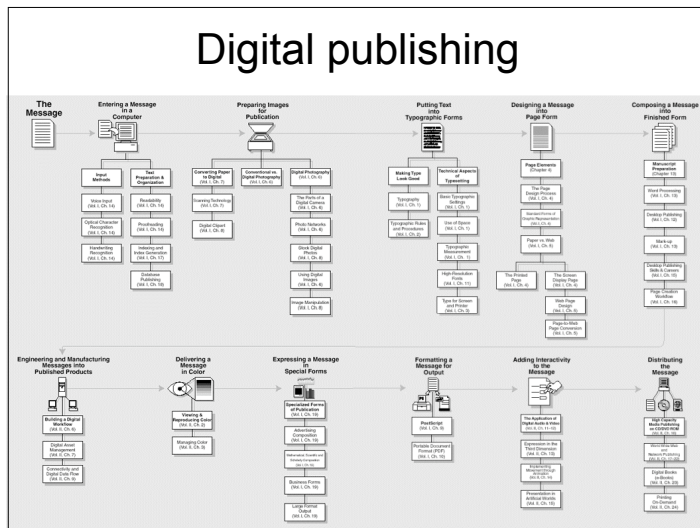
Digital publishing

The Message

Entering a Message in a Computer

Input Methods

Voice Input (Vol. I, Ch. 14)

Optical Character Recognition (Vol. I, Ch. 14)

Handwriting Recognition (Vol. I, Ch. 14)

Text Preparation & Organization

Readability (Vol. I, Ch. 14)

Proofreading (Vol. I, Ch. 14)

Indexing and Index Generation (Vol. I, Ch. 17)

Database Publishing (Vol. I, Ch. 18)

Preparing Images for Publication

Converting Paper to Digital (Vol. I, Ch. 7)

Scanning Technology (Vol. I, Ch. 7)

Digital Clipart (Vol. I, Ch. 8)

Conventional vs. Digital Photography (Vol. I, Ch. 6)

Digital Photography (Vol. I, Ch. 6)

The Parts of a Digital Camera (Vol. I, Ch. 6)

Photo Networks (Vol. I, Ch. 6)

Stock Digital Photos (Vol. I, Ch. 6)

Using Digital Images (Vol. I, Ch. 6)

Image Manipulation (Vol. I, Ch. 6)

Putting Text into Typographic Forms

Making Type Look Good

Typography (Vol. I, Ch. 1)

Typographic Rules and Procedures (Vol. I, Ch. 2)

Technical Aspects of Typesetting

Basic Typographic Settings (Vol. I, Ch. 1)

Use of Space (Vol. I, Ch. 1)

Typographic Measurement (Vol. I, Ch. 1)

High-Resolution Fonts (Vol. I, Ch. 11)

Type for Screen and Printer (Vol. I, Ch. 3)

Designing a Message into Page Form

Page Elements (Chapter 4)

The Page Design Process (Vol. I, Ch. 4)

Standard Forms of Page Representation (Vol. I, Ch. 5)

Paper vs. Web (Vol. I, Ch. 4)

The Printed Page (Vol. I, Ch. 4)

The Screen Display Page (Vol. I, Ch. 4)

Web Page Design (Vol. I, Ch. 4)

Page-to-Web Page Conversion (Vol. I, Ch. 5)

Composing a Message into Finished Form

Manuscript Preparation (Chapter 13)

Word Processing (Vol. I, Ch. 13)

Desktop Publishing (Vol. I, Ch. 13)

Mark-up (Vol. I, Ch. 13)

Desktop Publishing Skills & Careers (Vol. I, Ch. 15)

Page Creation Workflow (Vol. I, Ch. 16)

Engineering and Manufacturing Messages into Published Products

Building a Digital Workflow (Vol. II, Ch. 6)

Digital Asset Management (Vol. II, Ch. 7)

Connectivity and Digital Data Flow (Vol. II, Ch. 6)

Delivering a Message in Color

Viewing & Reproducing Color (Vol. II, Ch. 3)

Managing Color (Vol. II, Ch. 3)

Expressing a Message in Special Forms

Specialized Forms of Publication (Vol. I, Ch. 19)

Advertising Composition (Vol. I, Ch. 19)

Mathematical, Scientific and Similarly Composition (Vol. I, Ch. 19)

Business Forms (Vol. I, Ch. 19)

Large Format Output (Vol. I, Ch. 19)

Formatting a Message for Output

PostScript (Vol. I, Ch. 10)

Portable Document Format (PDF) (Vol. I, Ch. 10)

Adding Interactivity to the Message

The Application of Digital Audio & Video (Vol. II, Ch. 11-15)

Expression in the Third Dimension (Vol. II, Ch. 13)

Multimedia through Animation (Vol. II, Ch. 14)

Presentation in Artificial Worlds (Vol. II, Ch. 15)

Distributing the Message

High Capacity Media Publishing on CD/DVD ROM (Vol. II, Ch. 17)

World Wide Web and Network Publishing (Vol. II, Ch. 21-22)

Digital Books (e-Books) (Vol. II, Ch. 23)

Printing On-Demand (Vol. II, Ch. 24)